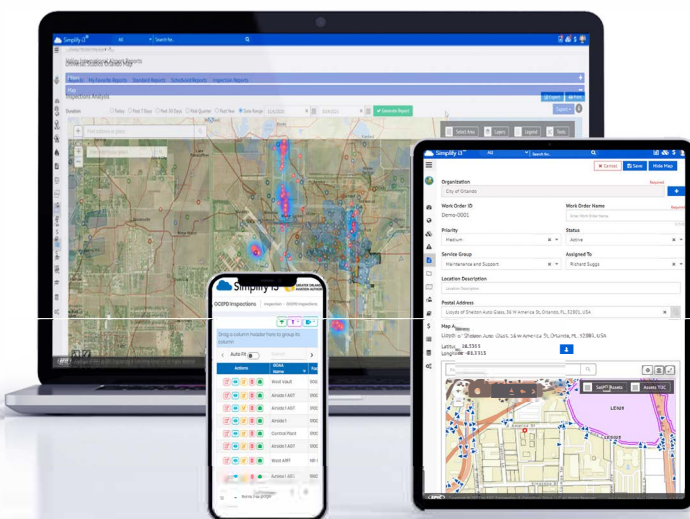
Simplify IT
All
Search for...
Valley International Airport Reports
Map
My Favorite Reports
Standard Reports
Scheduled Reports
Inspection Reports
Map
Inspections Analysis
Duration
Today
Past 7 Days
Past 30 Days
Past Quarter
Past Year
Date Range
Generate Report
Export
Select Map
Layers
Legend
Tools

Simplify IT
All
Search for...
Cancel
Save
Hide Map
Organization
Required
City of Orlando
Work Order ID
Work Order Name
Required
Demo-0001
Enter Work Order Name
Priority
Status
Medium
Active
Service Group
Assigned To
Maintenance and Support
Richard Suggs
Location Description
Location Description
Postal Address
Lizards of Sheldon Auto Glass, 36 W America St, Orlando, FL, 32801, USA
Map A
Lizards of Sheldon Auto Glass, 36 W America St, Orlando, FL, 32801, USA
Latitu 28.5355
Longitude -81.3915
Select Assets
Assets TOC
Leon

Simplify IT
ORLANDO INTERNATIONAL AIRPORT
OCBPD Inspections
Inspection
OCBPD Inspections
Drag a column header here to group by column
Auto Fit
Actions
Name
West Vault
Airside 1 AOT
Airside 1 AOT
Airside 1
Central Plant
Airside 4 AOT
Airside 4 AOT
West ARFF
Airside 1 AOT
Airside 1 AOT